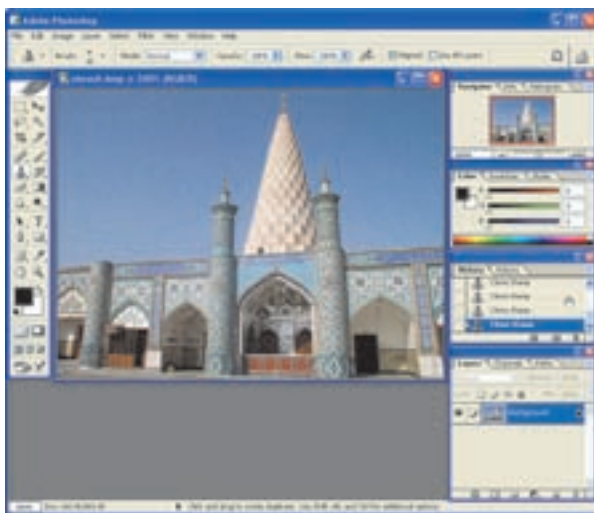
Adobe Photoshop

File Edit Image Layer Select Filter View Window Help

Brush: Mode: Normal Opacity: 100% Flow: 100% Aligned Use All Layers

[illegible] @ 100% (RGB)

Navigator Info Histogram

Color Swatches Styles

History Actions

Clone Stamp
Clone Stamp
Clone Stamp
Clone Stamp

Layers Channels Paths

Background

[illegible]